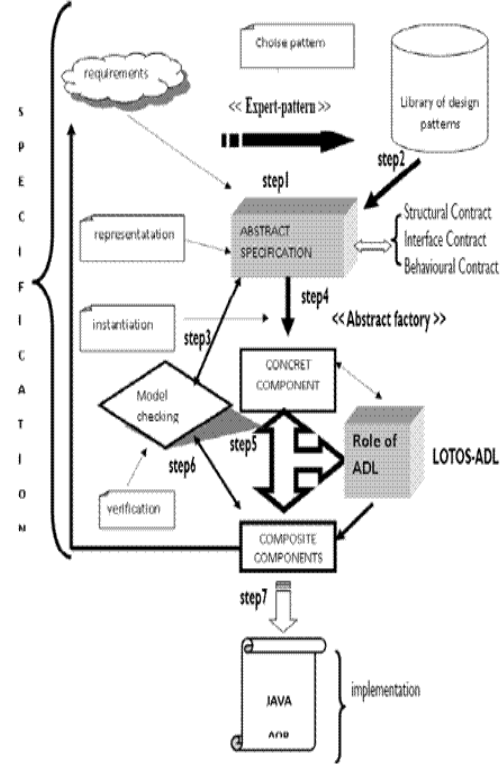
S P E C I F I C A T I O N

Choise pattern

requirements

<< Expert-pattern >>

Library of design patterns

step2

step1

representation

ABSTRACT SPECIFICATION

Structural Contract
Interface Contract
Behavioural Contract

step4

instantiation

<< Abstract factory >>

step3

CONCRET COMPONENT

Model checking

step5

Role of ADL

LOTOS-ADL

step6

verification

COMPOSITE COMPONENTS

step7

JAVA

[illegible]

implementation